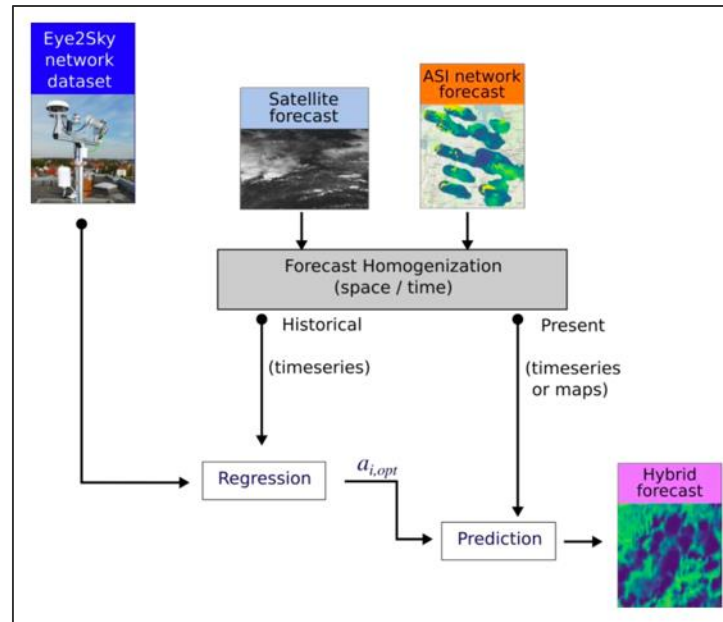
Eye2Sky network dataset

Satellite forecast

ASI network forecast

Forecast Homogenization (space / time)

Historical

(timeseries)

Present

(timeseries or maps)

Regression

$a_{i,opt}$

Prediction

Hybrid forecast